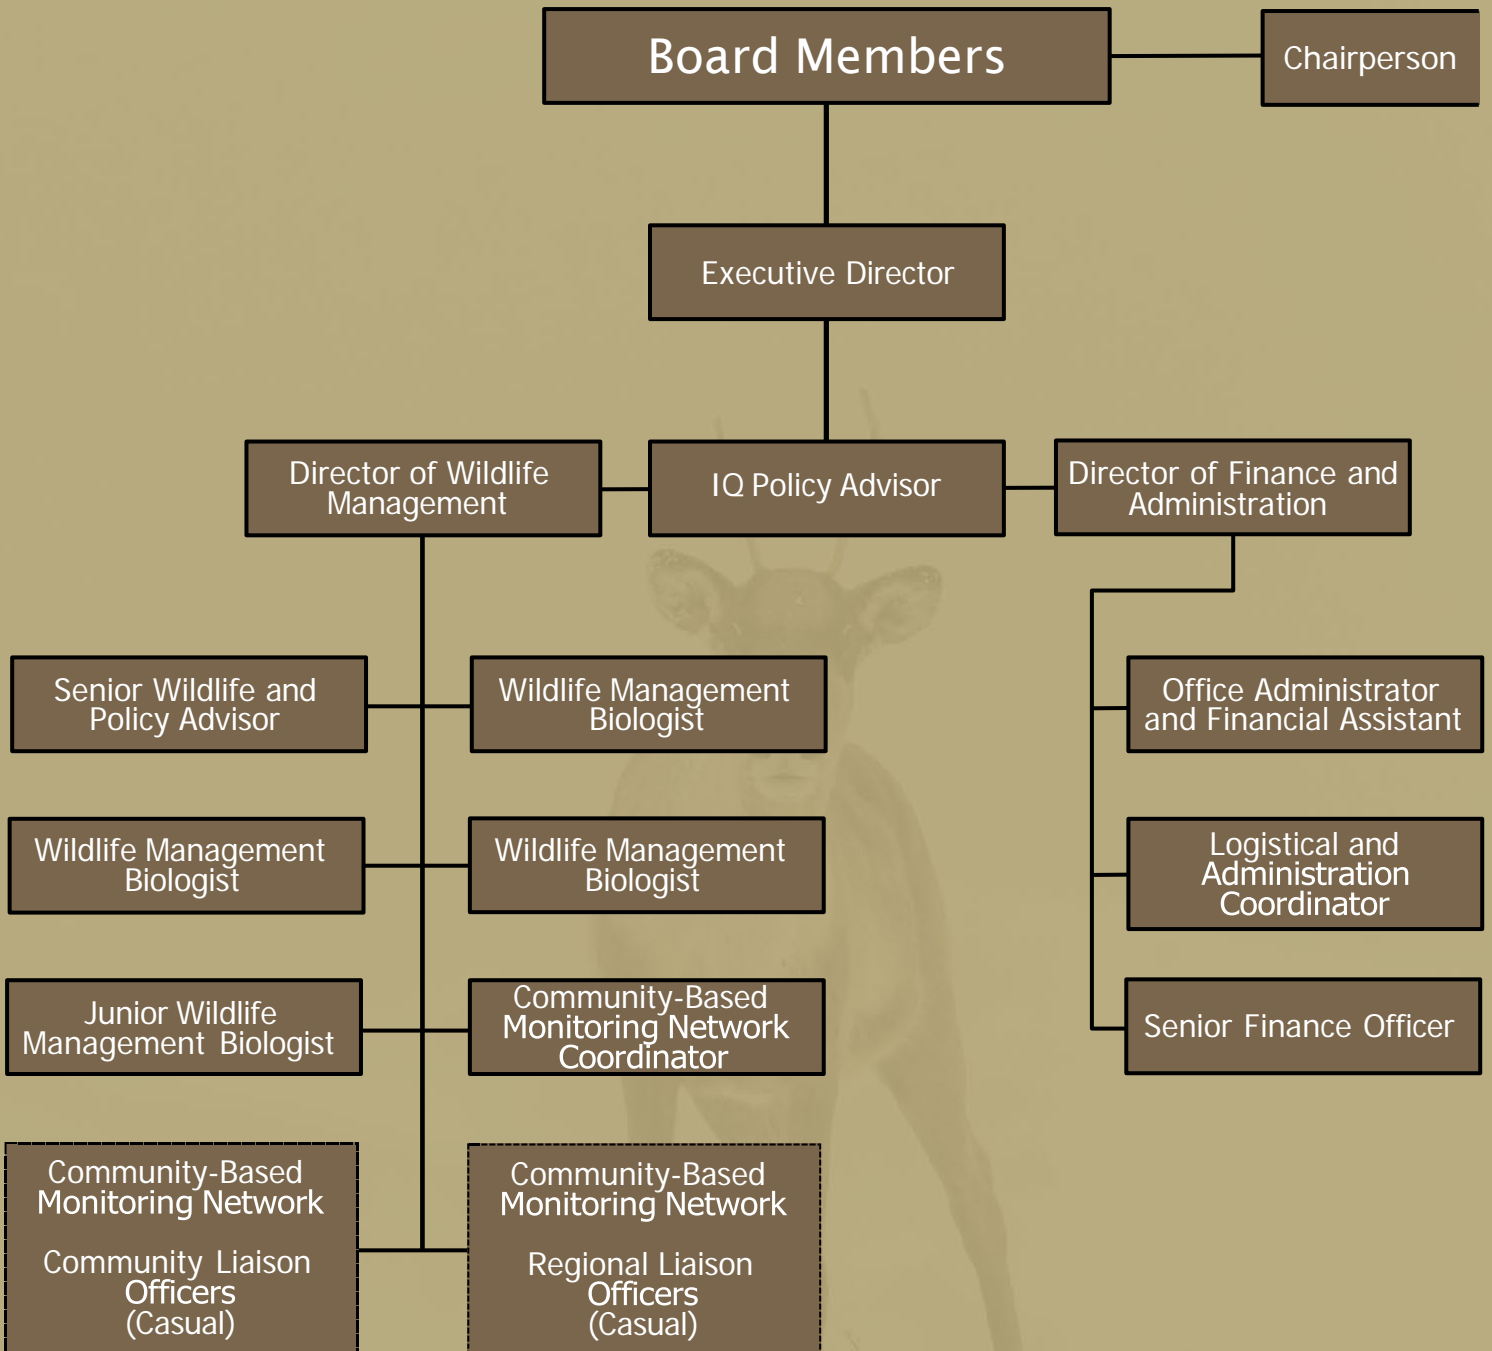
Board Members

Chairperson

Executive Director

Director of Wildlife Management

IQ Policy Advisor

Director of Finance and Administration

Senior Wildlife and Policy Advisor

Wildlife Management Biologist

Wildlife Management Biologist

Wildlife Management Biologist

Junior Wildlife Management Biologist

Community-Based Monitoring Network Coordinator

Community-Based Monitoring Network

Community Liaison Officers (Casual)

Community-Based Monitoring Network

Regional Liaison Officers (Casual)

Office Administrator and Financial Assistant

Logistical and Administration Coordinator

Senior Finance Officer